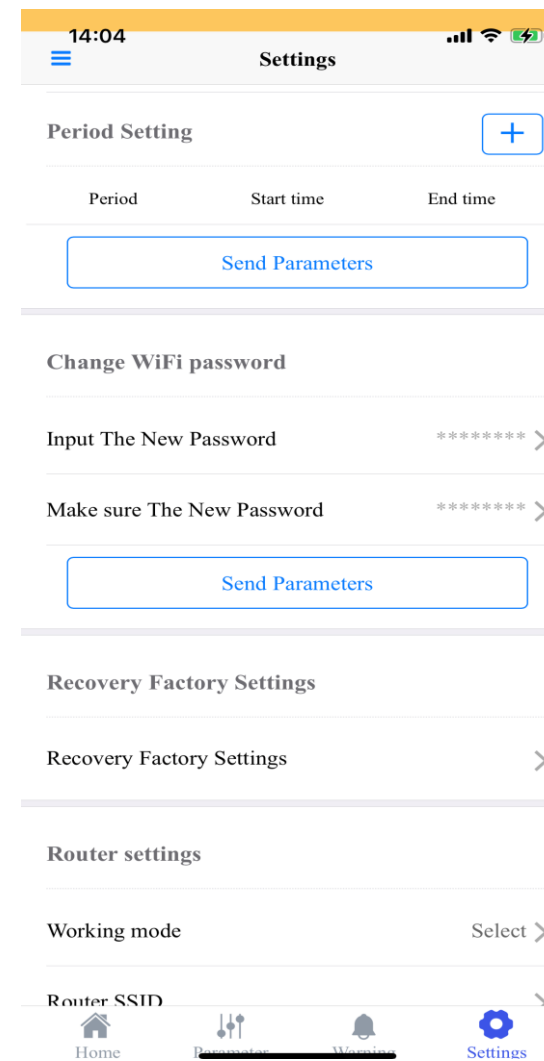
14:04

Settings

Period Setting

+

Period Start time End time

Send Parameters

Change WiFi password

Input The New Password ********

Make sure The New Password ********

Send Parameters

Recovery Factory Settings

Recovery Factory Settings

Router settings

Working mode Select

Router SSID

Home Parameter Warning Settings